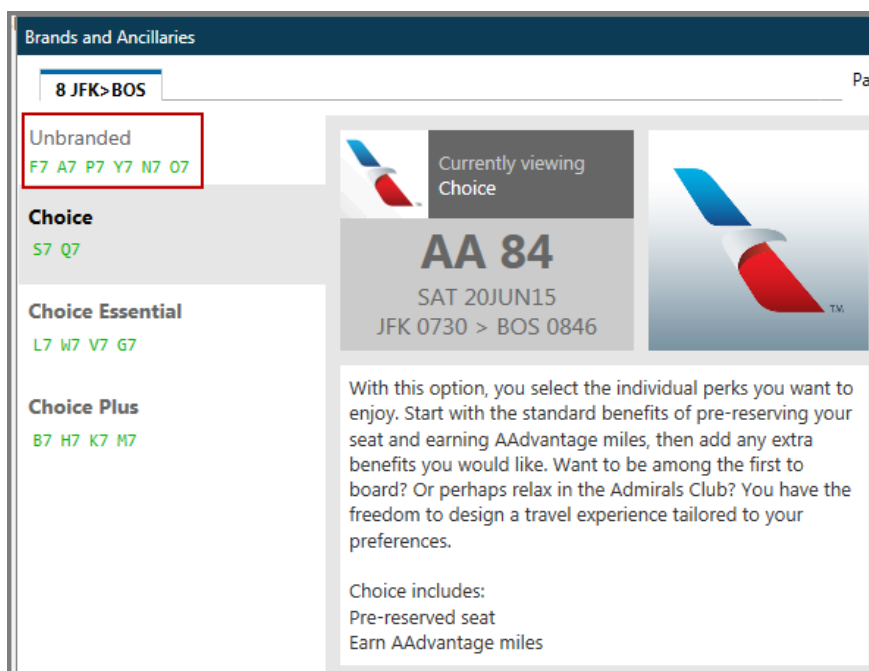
Brands and Ancillaries

8 JFK>BOS

Pa

Unbranded
F7 A7 P7 Y7 N7 O7

Choice
S7 Q7

Choice Essential
L7 W7 V7 G7

Choice Plus
B7 H7 K7 M7

Currently viewing
Choice

AA 84
SAT 20JUN15
JFK 0730 > BOS 0846

TM

With this option, you select the individual perks you want to enjoy. Start with the standard benefits of pre-reserving your seat and earning AAdvantage miles, then add any extra benefits you would like. Want to be among the first to board? Or perhaps relax in the Admirals Club? You have the freedom to design a travel experience tailored to your preferences.

Choice includes:
Pre-reserved seat
Earn AAdvantage miles